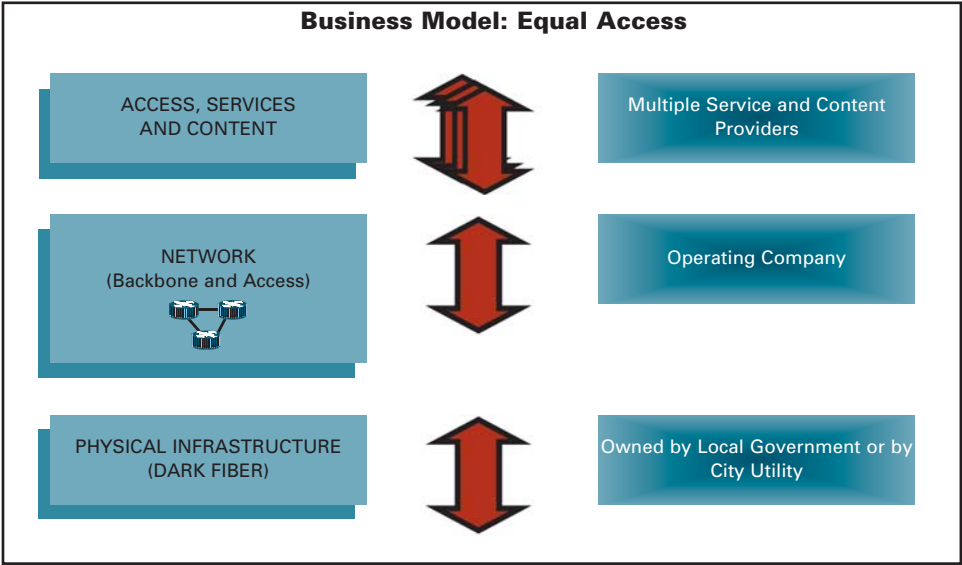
Business Model: Equal Access

ACCESS, SERVICES AND CONTENT

Multiple Service and Content Providers

NETWORK
(Backbone and Access)

Operating Company

PHYSICAL INFRASTRUCTURE
(DARK FIBER)

Owned by Local Government or by City Utility